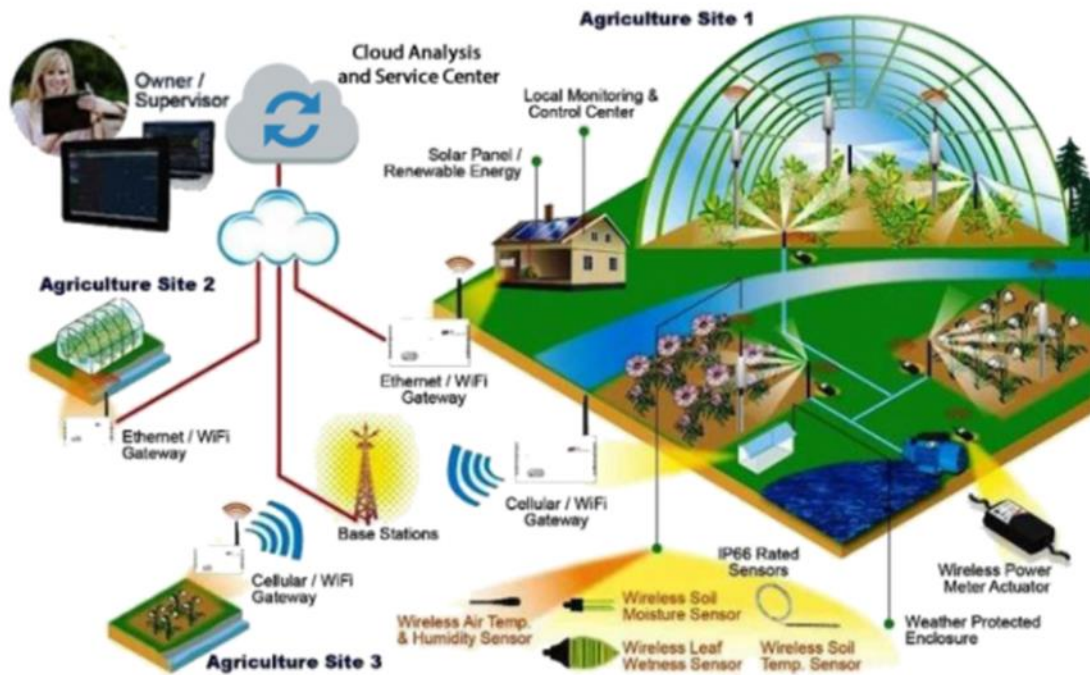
Agriculture Site 1

Owner / Supervisor

Cloud Analysis and Service Center

Local Monitoring & Control Center

Solar Panel / Renewable Energy

Agriculture Site 2

Ethernet / WiFi Gateway

Ethernet / WiFi Gateway

Base Stations

Cellular / WiFi Gateway

Cellular / WiFi Gateway

IP66 Rated Sensors

Wireless Power Meter Actuator

Wireless Air Temp. & Humidity Sensor

Wireless Soil Moisture Sensor

Weather Protected Enclosure

Wireless Leaf Wetness Sensor

Wireless Soil Temp. Sensor

Agriculture Site 3